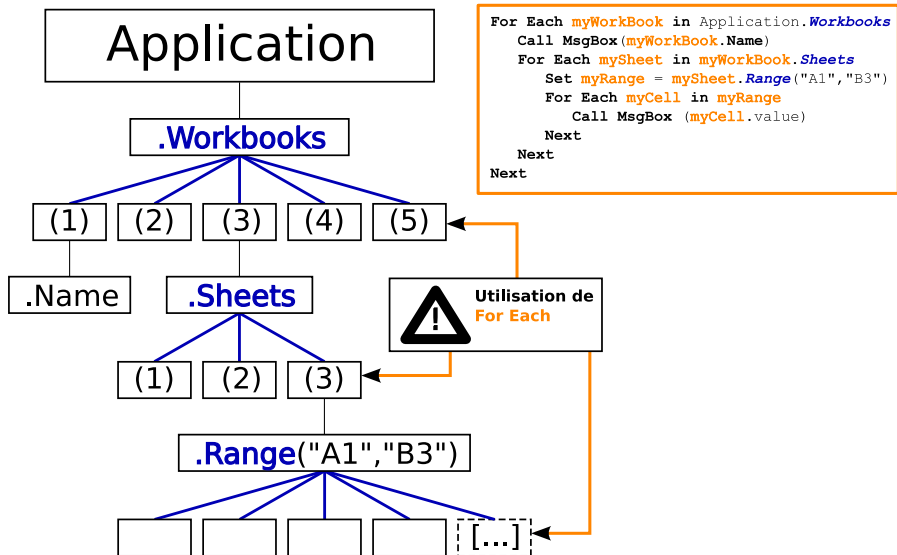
Application

.Workbooks

(1) (2) (3) (4) (5)

.Name

.Sheets

(1) (2) (3)

.Range("A1","B3")

[...]

Utilisation de For Each

For Each myWorkBook in Application.Workbooks
Call MsgBox(myWorkBook.Name)
For Each mySheet in myWorkBook.Sheets
Set myRange = mySheet.Range("A1","B3")
For Each myCell in myRange
Call MsgBox (myCell.value)
Next
Next
Next